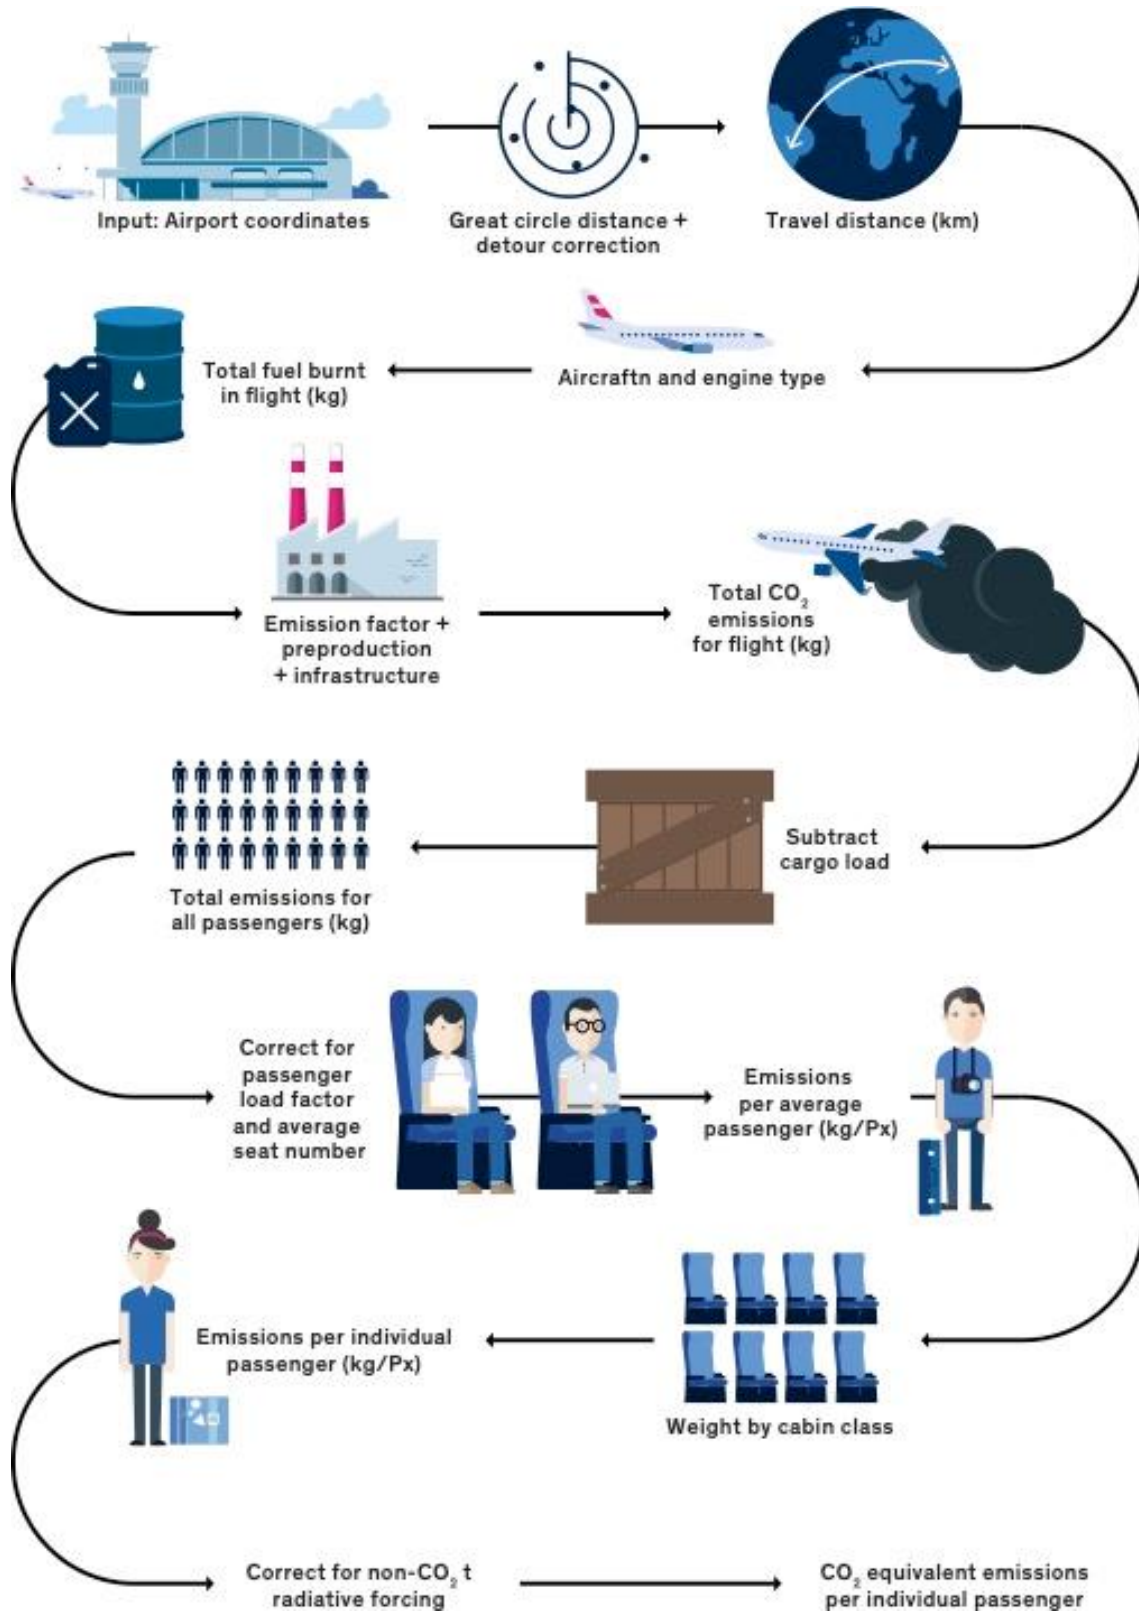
Input: Airport coordinates

Great circle distance + detour correction

Travel distance (km)

Aircraftn and engine type

Total fuel burnt in flight (kg)

Emission factor + preproduction + infrastructure

Total $CO_2$ emissions for flight (kg)

Subtract cargo load

Total emissions for all passengers (kg)

Correct for passenger load factor and average seat number

Emissions per average passenger (kg/Px)

Weight by cabin class

Emissions per individual passenger (kg/Px)

Correct for non-$CO_2$ t radiative forcing

$CO_2$ equivalent emissions per individual passenger